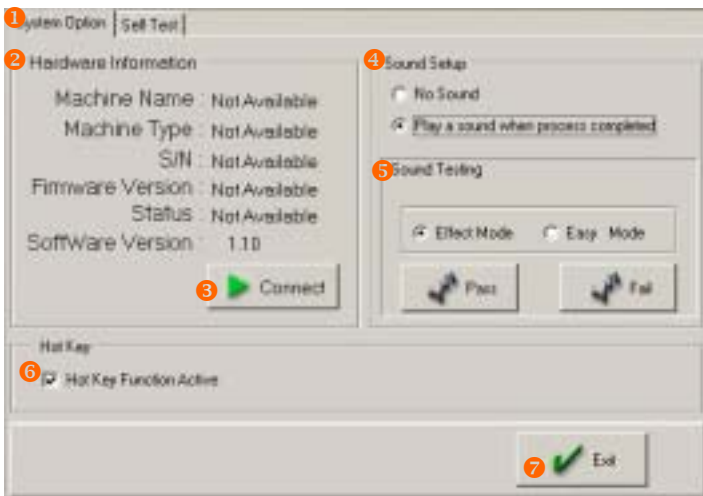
1 System Option | Self Test

2 Hardware Information

Machine Name : Not Available
Machine Type : Not Available
S/N : Not Available
Firmware Version : Not Available
Status : Not Available
SoftWare Version : 1.10

3 Connect

4 Sound Setup

No Sound
Play a sound when process completed

5 Sound Testing

Effect Mode
Easy Mode

Pass
Fail

Hot Key

6 Hot Key Function Active

7 Exit